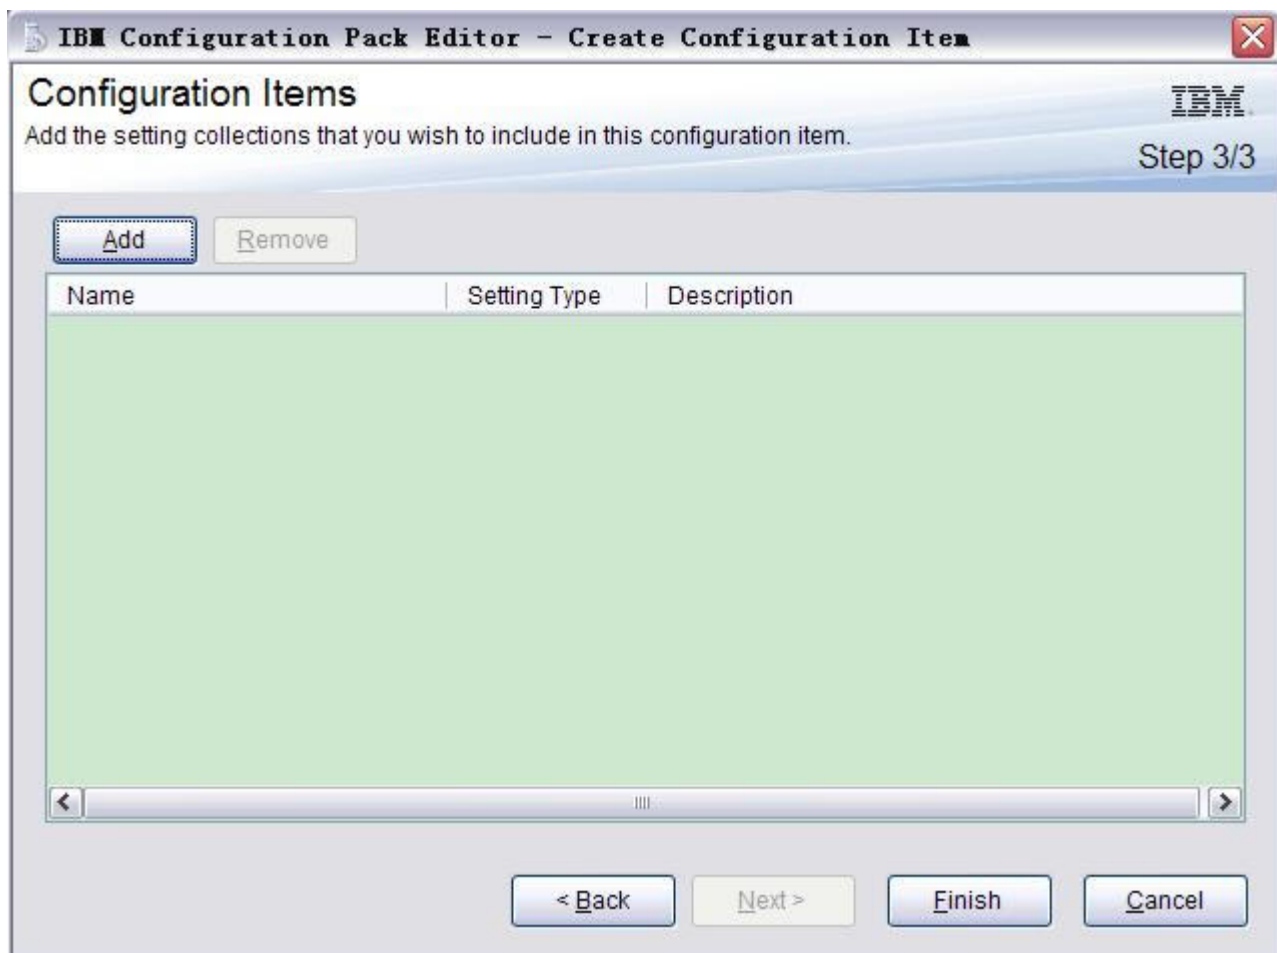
IBM Configuration Pack Editor - Create Configuration Item

Configuration Items
Add the setting collections that you wish to include in this configuration item.

IBM
Step 3/3

Add Remove

| Name | Setting Type | Description |
|---|---|---|

< Back Next > Finish Cancel